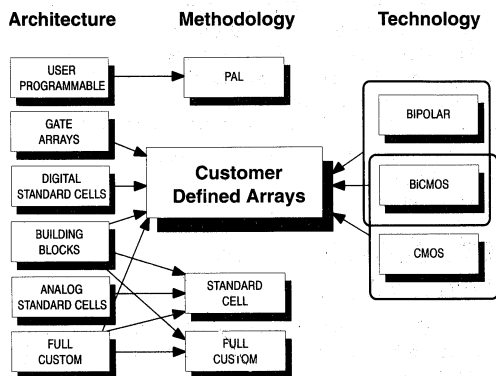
Architecture

Methodology

Technology

USER PROGRAMMABLE

PAL

GATE ARRAYS

DIGITAL STANDARD CELLS

Customer Defined Arrays

BUILDING BLOCKS

ANALOG STANDARD CELLS

STANDARD CELL

FULL CUSTOM

FULL CUSTOM

BIPOLAR

BiCMOS

CMOS